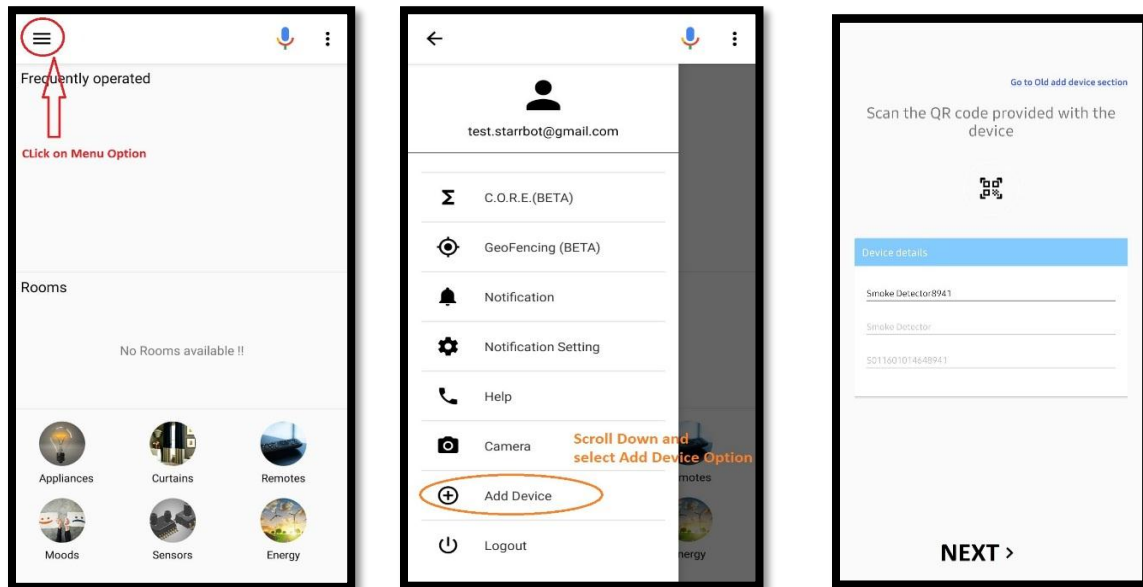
Frequently operated

Click on Menu Option

Rooms

No Rooms available !!

Appliances
Curtains
Remotes
Moods
Sensors
Energy

test.starrbot@gmail.com

C.O.R.E.(BETA)
GeoFencing (BETA)
Notification
Notification Setting
Help
Camera
Add Device
Logout

Scroll Down and select Add Device Option

motes
nergy

Go to Old add device section

Scan the QR code provided with the device

Device details

Smoke Detector8941

Smoke Detector

SD11601014648941

NEXT >